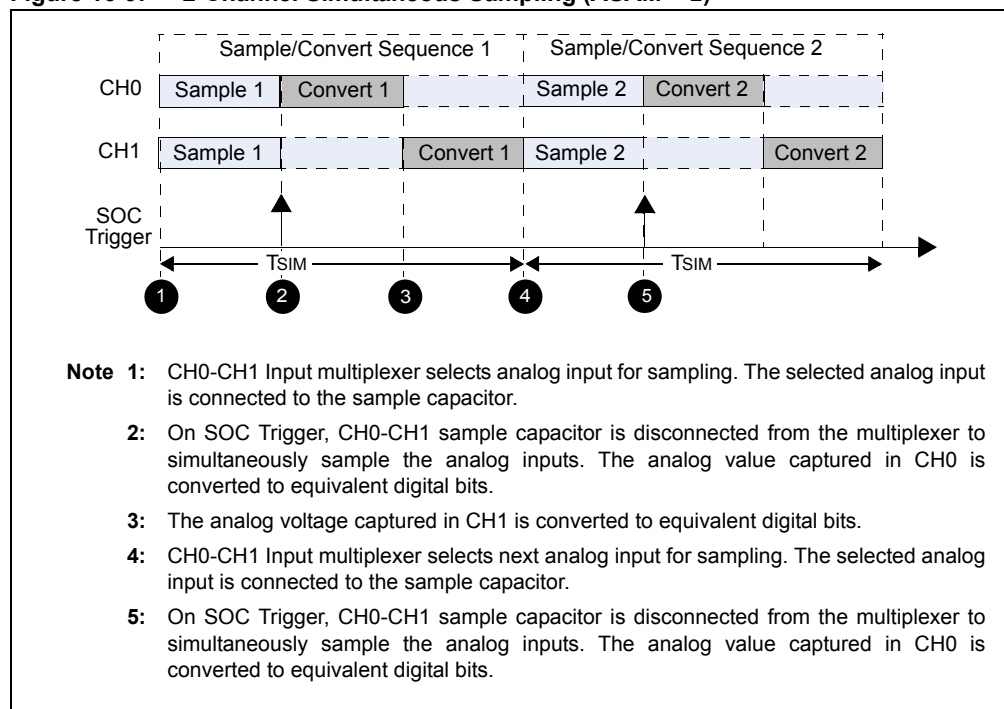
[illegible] 2-Channel Simultaneous Sampling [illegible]

Sample/Convert Sequence 1

Sample/Convert Sequence 2

CH0 Sample 1 Convert 1 Sample 2 Convert 2

CH1 Sample 1 Convert 1 Sample 2 Convert 2

SOC Trigger

TSIM

TSIM

1 2 3 4 5

Note 1: CH0-CH1 Input multiplexer selects analog input for sampling. The selected analog input is connected to the sample capacitor.

2: On SOC Trigger, CH0-CH1 sample capacitor is disconnected from the multiplexer to simultaneously sample the analog inputs. The analog value captured in CH0 is converted to equivalent digital bits.

3: The analog voltage captured in CH1 is converted to equivalent digital bits.

4: CH0-CH1 Input multiplexer selects next analog input for sampling. The selected analog input is connected to the sample capacitor.

5: On SOC Trigger, CH0-CH1 sample capacitor is disconnected from the multiplexer to simultaneously sample the analog inputs. The analog value captured in CH0 is converted to equivalent digital bits.